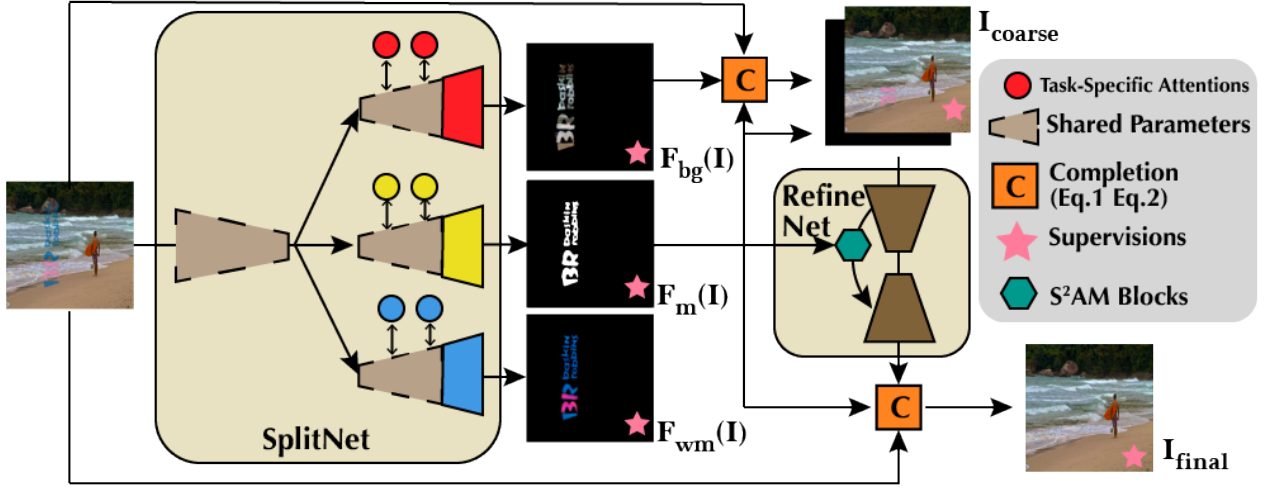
$\mathbf{I_{coarse}}$

Task-Specific Attentions

Shared Parameters

C

Completion (Eq.1 Eq.2)

Supervisions

$S^2AM$ Blocks

C

C

C

$\mathbf{F_{bg}(I)}$

$\mathbf{F_{m}(I)}$

$\mathbf{F_{wm}(I)}$

Refine Net

SplitNet

$\mathbf{I_{final}}$